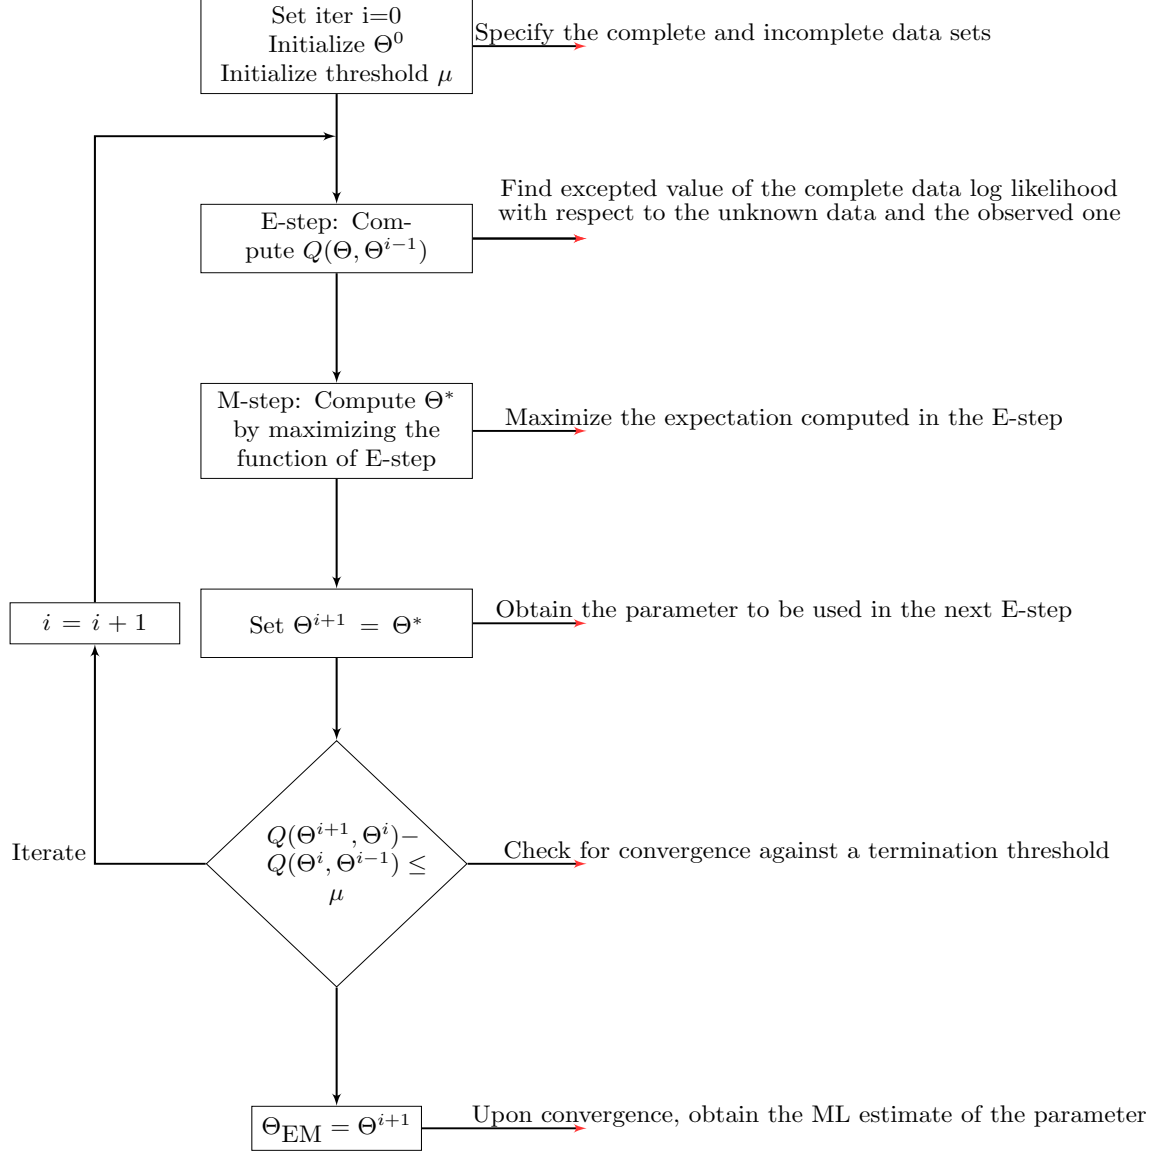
Set iter i=0
Initialize $\Theta^0$
Initialize threshold $\mu$

Specify the complete and incomplete data sets

E-step: Compute $Q(\Theta, \Theta^{i-1})$

Find excepted value of the complete data log likelihood with respect to the unknown data and the observed one

M-step: Compute $\Theta^*$ by maximizing the function of E-step

Maximize the expectation computed in the E-step

$i = i + 1$

Set $\Theta^{i+1} = \Theta^*$

Obtain the parameter to be used in the next E-step

Iterate

$Q(\Theta^{i+1}, \Theta^i) - Q(\Theta^i, \Theta^{i-1}) \leq \mu$

Check for convergence against a termination threshold

$\Theta_{\text{EM}} = \Theta^{i+1}$

Upon convergence, obtain the ML estimate of the parameter